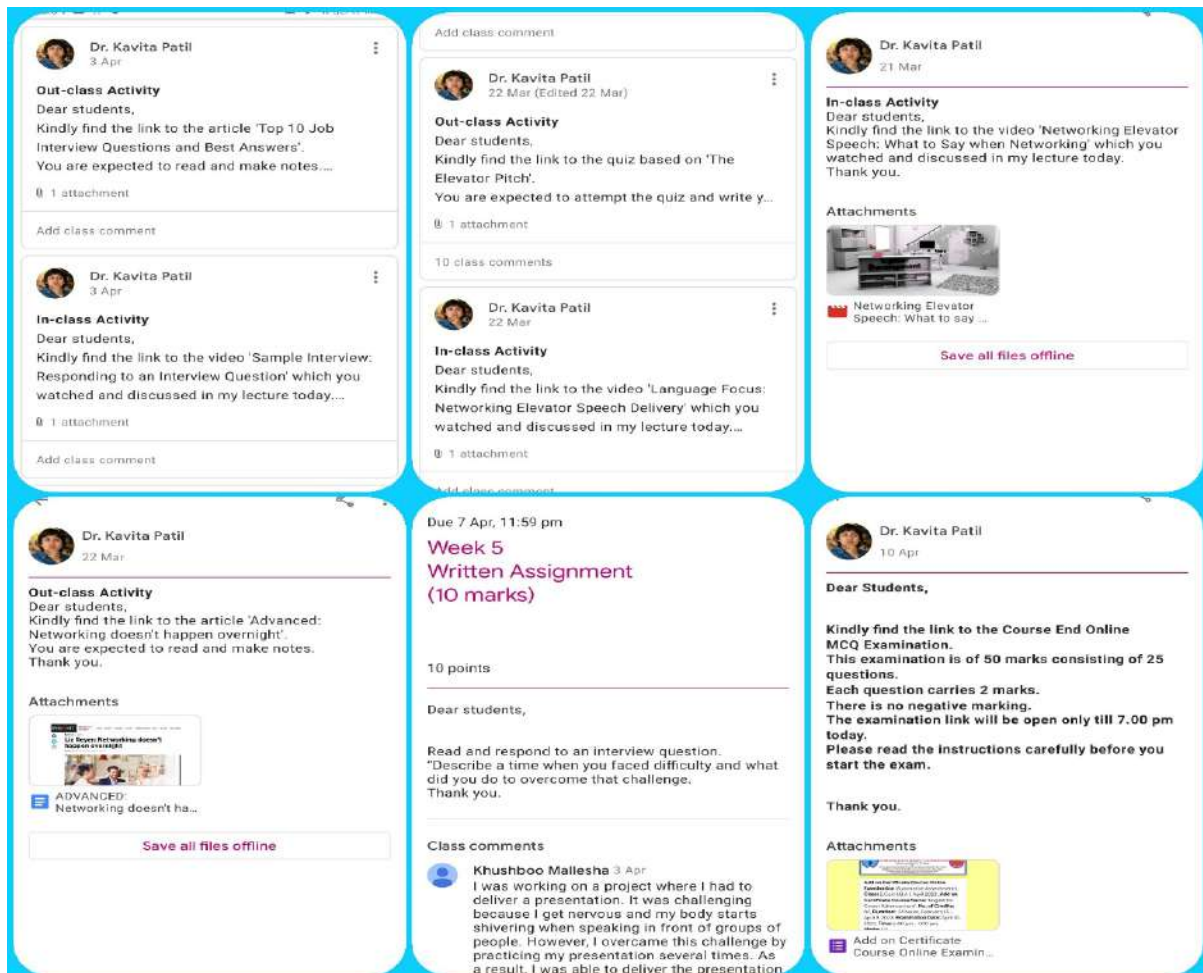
Dr. Kavita Patil
3 Apr

Out-class Activity
Dear students,
Kindly find the link to the article 'Top 10 Job Interview Questions and Best Answers'.
You are expected to read and make notes....

1 attachment

Add class comment

Dr. Kavita Patil
3 Apr

In-class Activity
Dear students,
Kindly find the link to the video 'Sample Interview: Responding to an Interview Question' which you watched and discussed in my lecture today....

1 attachment

Add class comment

Add class comment

Dr. Kavita Patil
22 Mar (Edited 22 Mar)

Out-class Activity
Dear students,
Kindly find the link to the quiz based on 'The Elevator Pitch'.
You are expected to attempt the quiz and write y...

1 attachment

10 class comments

Dr. Kavita Patil
22 Mar

In-class Activity
Dear students,
Kindly find the link to the video 'Language Focus: Networking Elevator Speech Delivery' which you watched and discussed in my lecture today....

1 attachment

Add class comment

Dr. Kavita Patil
21 Mar

In-class Activity
Dear students,
Kindly find the link to the video 'Networking Elevator Speech: What to Say when Networking' which you watched and discussed in my lecture today.
Thank you.

Attachments

Networking Elevator Speech: What to say ...

Save all files offline

Dr. Kavita Patil
22 Mar

Out-class Activity
Dear students,
Kindly find the link to the article 'Advanced: Networking doesn't happen overnight'.
You are expected to read and make notes.
Thank you.

Attachments

Liz Ryan: Networking doesn't happen overnight

ADVANCED: Networking doesn't ha...

Save all files offline

Due 7 Apr, 11:59 pm
Week 5
Written Assignment
(10 marks)

10 points

Dear students,

Read and respond to an interview question.
"Describe a time when you faced difficulty and what did you do to overcome that challenge.
Thank you.

Class comments

Khushboo Mallesha 3 Apr
I was working on a project where I had to deliver a presentation. It was challenging because I get nervous and my body starts shivering when speaking in front of groups of people. However, I overcame this challenge by practicing my presentation several times. As a result, I was able to deliver the presentation

Dr. Kavita Patil
10 Apr

Dear Students,

Kindly find the link to the Course End Online MCQ Examination.
This examination is of 50 marks consisting of 25 questions.
Each question carries 2 marks.
There is no negative marking.
The examination link will be open only till 7.00 pm today.
Please read the instructions carefully before you start the exam.

Thank you.

Attachments

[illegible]

Add on Certificate Course Online Examin...